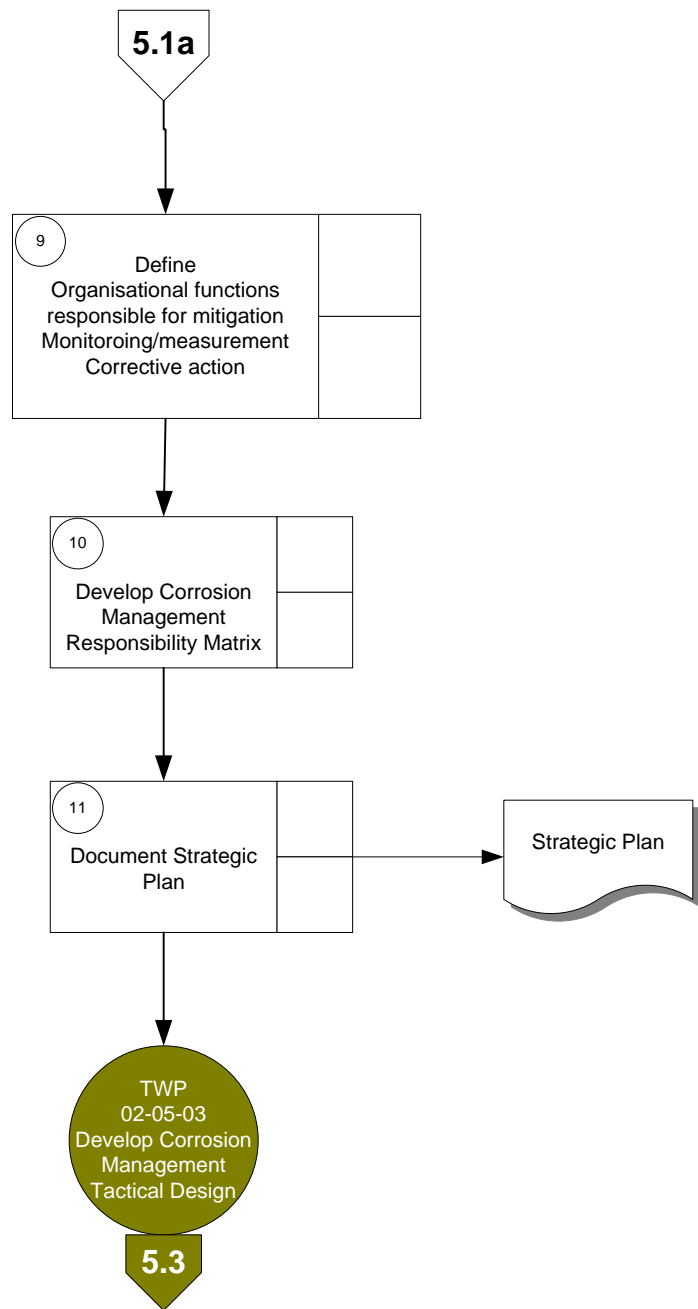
5.1a

9

Define
Organisational functions responsible for mitigation
Monitoroing/measurement
Corrective action

10

Develop Corrosion Management Responsibility Matrix

11

Document Strategic Plan

Strategic Plan

TWP
02-05-03
Develop Corrosion Management Tactical Design

5.3